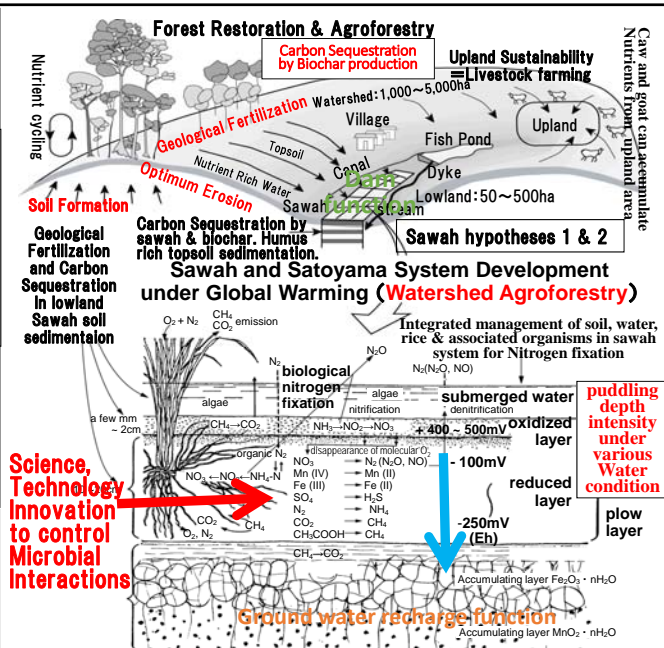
Forest Restoration & Agroforestry

Carbon Sequestration by Biochar production

Upland Sustainability =Livestock farming

Caw and goat can accumulate Nutrients from upland area

Nutrient cycling

Geological Fertilization

Watershed: 1,000～5,000ha

Village

Upland

Topsoil

Fish Pond

Nutrient Rich Water

Canal

Dyke

Optimum Erosion

Dam function

Lowland: 50～500ha

Soil Formation

Sawah

Stream

Carbon Sequestration by sawah & biochar. Humus rich topsoil sedimentation.

Sawah hypotheses 1 & 2

Geological Fertilization and Carbon Sequestration in lowland Sawah soil sedimentaion

Sawah and Satoyama System Development under Global Warming (Watershed Agroforestry)

$O_2 + N_2$

$CH_4$ $CO_2$ emission

$N_2O$

Integrated management of soil, water, rice & associated organisms in sawah system for Nitrogen fixation

$N_2$

biological nitrogen fixation

$N_2(N_2O, NO)$

algae

algae

submerged water

puddling depth intensity under various Water condition

nitrification

denitrification

a few mm ~ 2cm

$CH_4 \rightarrow CO_2$

$NH_3 \rightarrow NO_2 \rightarrow NO_3$

+ 400 ~ 500mV

oxidized layer

organic N

disappearance of molecular $O_2$

Science, Technology Innovation to control Microbial Interactions

$NO_3 \leftarrow NO \leftarrow NH_4\text{-}N$

$NO_3$ → $N_2(N_2O, NO)$

Mn (IV) → Mn (II)

Fe (III) → Fe (II)

$SO_4$ → $H_2S$

$N_2$ → $NH_4$

$CO_2$ → $CH_4$

$CH_3COOH$ → $CH_4$

- 100mV

reduced layer

plow layer

-250mV (Eh)

$CO_2$

$CH_4$

$O_2, N_2$

$CH_4 \rightarrow CO_2$

Accumulating layer $Fe_2O_3 \cdot nH_2O$

Ground water recharge function

Accumulating layer $MnO_2 \cdot nH_2O$